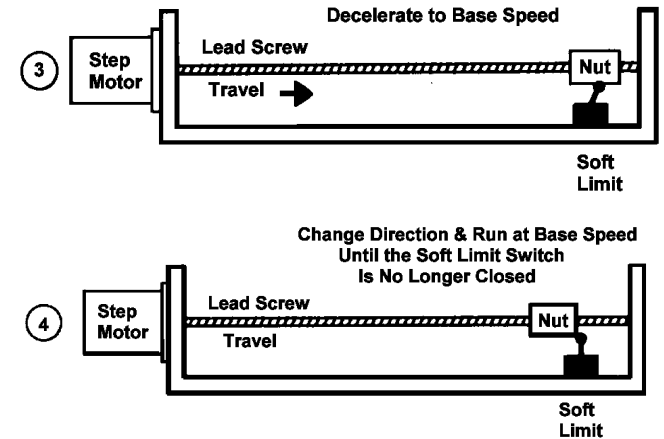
Decelerate to Base Speed

3

Step Motor

Lead Screw

Nut

Travel

Soft Limit

Change Direction & Run at Base Speed Until the Soft Limit Switch Is No Longer Closed

4

Step Motor

Lead Screw

Nut

Travel

Soft Limit